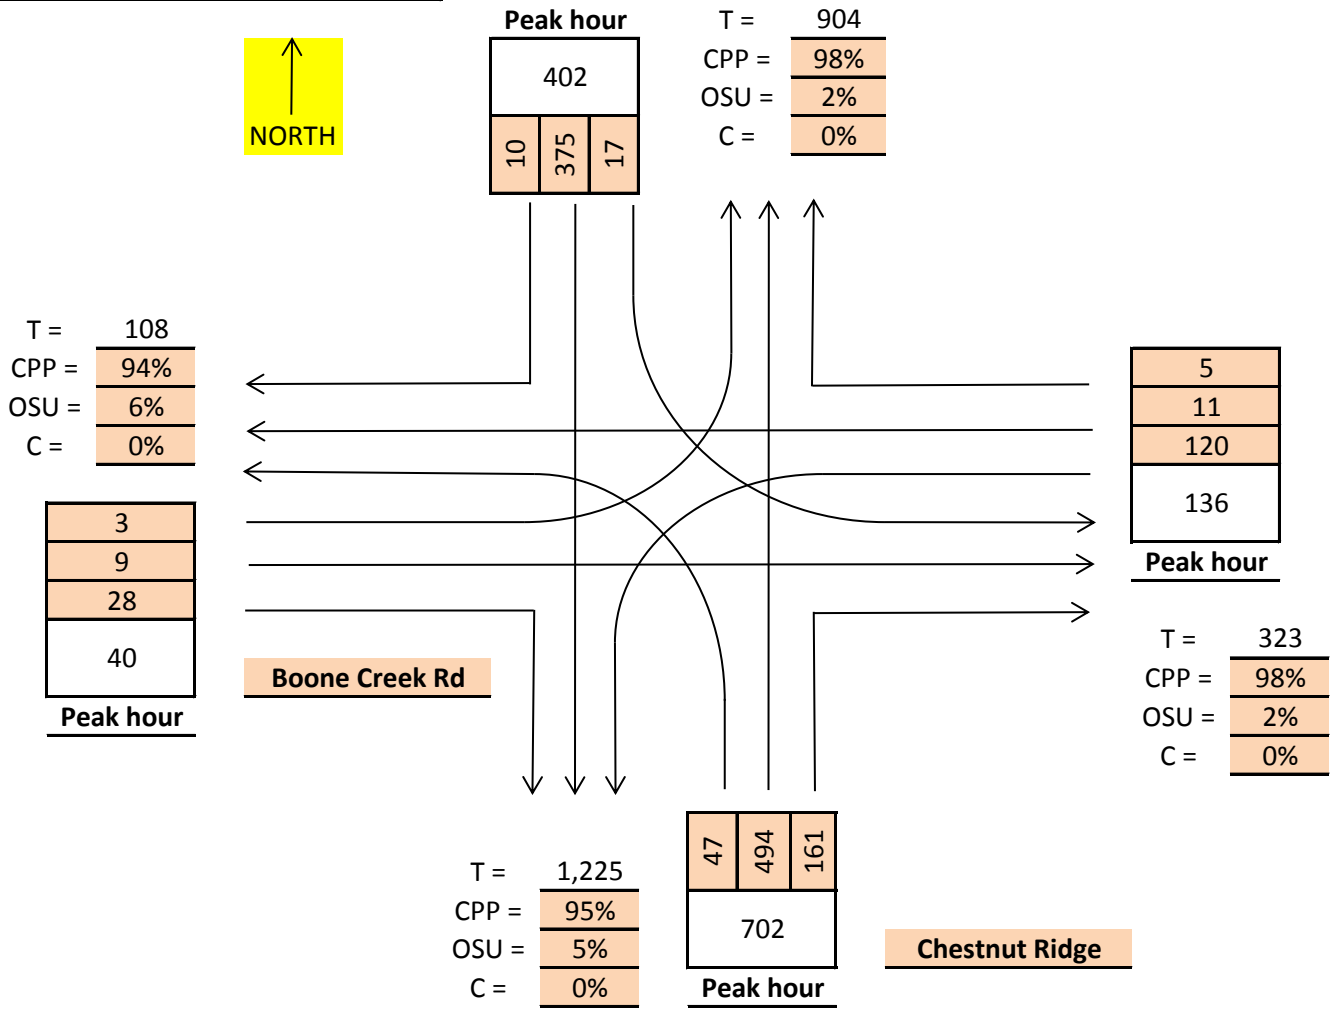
NORTH

Peak hour
402
10 | 375 | 17

T = 904
CPP = 98%
OSU = 2%
C = 0%

T = 108
CPP = 94%
OSU = 6%
C = 0%

3
9
28
40
Peak hour

Boone Creek Rd

5
11
120
136
Peak hour

T = 323
CPP = 98%
OSU = 2%
C = 0%

T = 1,225
CPP = 95%
OSU = 5%
C = 0%

47 | 494 | 161
702
Peak hour

Chestnut Ridge